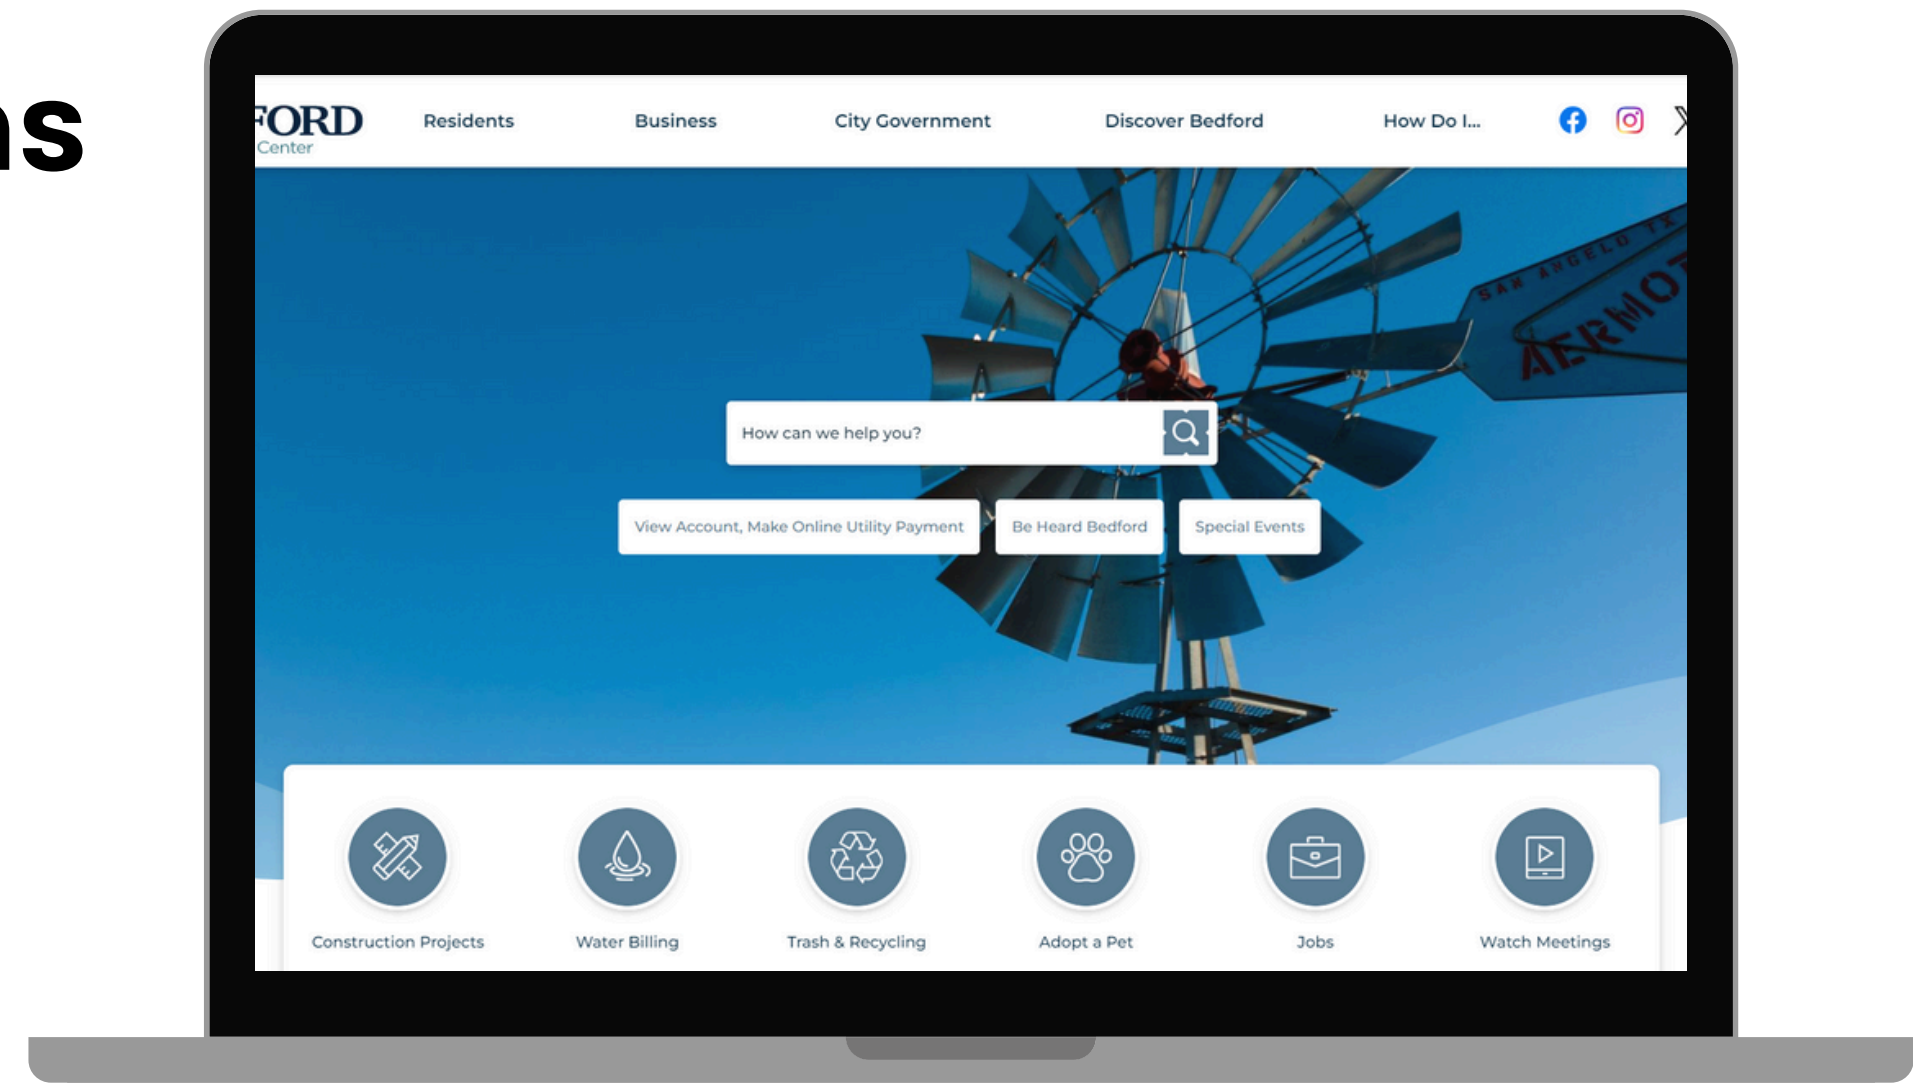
ns

FORD
Center

Residents
Business
City Government
Discover Bedford
How Do I...

SAN ANGELO TX
AERMOT

How can we help you?

View Account, Make Online Utility Payment
Be Heard Bedford
Special Events

Construction Projects
Water Billing
Trash & Recycling
Adopt a Pet
Jobs
Watch Meetings